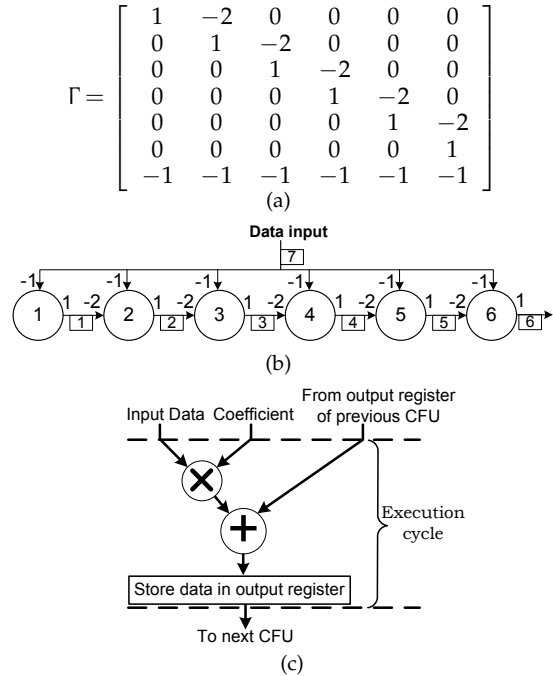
$\Gamma = \begin{bmatrix} 1 & -2 & 0 & 0 & 0 & 0 \\ 0 & 1 & -2 & 0 & 0 & 0 \\ 0 & 0 & 1 & -2 & 0 & 0 \\ 0 & 0 & 0 & 1 & -2 & 0 \\ 0 & 0 & 0 & 0 & 1 & -2 \\ 0 & 0 & 0 & 0 & 0 & 1 \\ -1 & -1 & -1 & -1 & -1 & -1 \end{bmatrix}$

(a)

Data input

7

-1 -1 -1 -1 -1 -1

1 1 -2 2 1 -2 3 1 -2 4 1 -2 5 1 -2 6 1

1 2 3 4 5 6

(b)

From output register of previous CFU

Input Data Coefficient

Execution cycle

Store data in output register

To next CFU

(c)